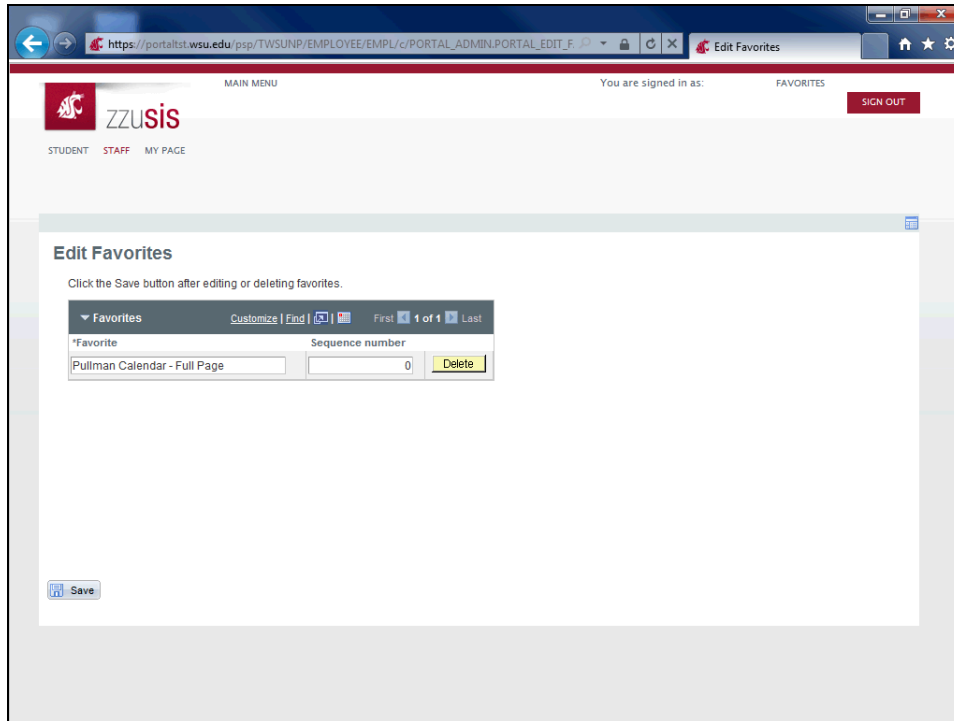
https://portaltst.wsu.edu/psp/TWSUNP/EMPLOYEE/EMPL/c/PORTAL_ADMIN.PORTAL_EDIT_F.

Edit Favorites

ZZUSIS

MAIN MENU

You are signed in as:

FAVORITES

SIGN OUT

STUDENT STAFF MY PAGE

Edit Favorites

Click the Save button after editing or deleting favorites.

Favorites Customize | Find | First 1 of 1 Last

| *Favorite | Sequence number | |
|---|---|---|
| Pullman Calendar - Full Page | 0 | Delete |

Save